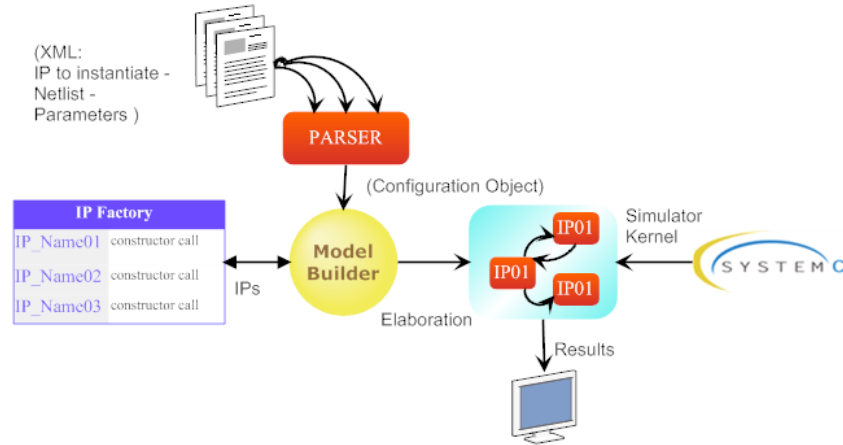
(XML:
IP to instantiate -
Netlist -
Parameters )

PARSER

(Configuration Object)

| IP Factory | |
|---|---|
| IP_Name01 | constructor call |
| IP_Name02 | constructor call |
| IP_Name03 | constructor call |

IPs

Model Builder

Elaboration

IP01
IP01
IP01

Simulator Kernel

SYSTEMC

Results